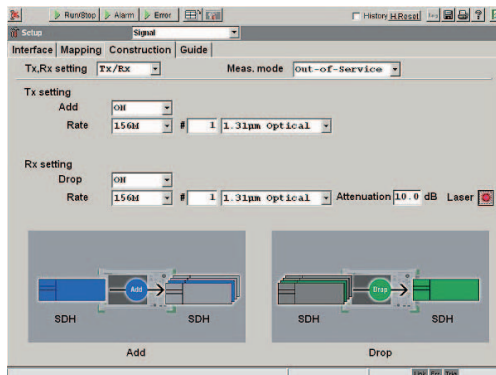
Run/Stop Alarm Error
History H.Reset
Setup
Signal
Interface Mapping Construction Guide
Tx,Rx setting Tx/Rx
Meas. mode Out-of-Service
Tx setting
Add ON
Rate 156M # 1 1.31μm Optical
Rx setting
Drop ON
Rate 156M # 1 1.31μm Optical
Attenuation 10.0 dB
Laser
Add
SDH
SDH
Add
Drop
SDH
SDH
Drop